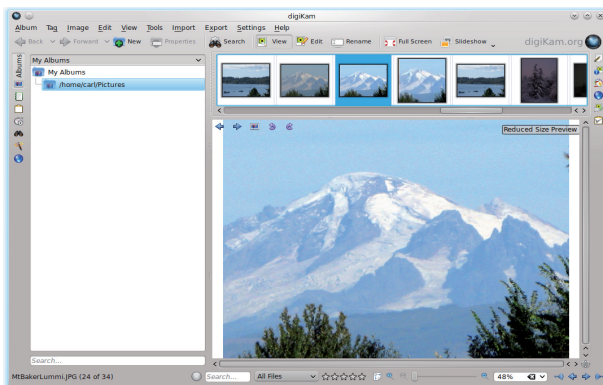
digiKam

Album Tag Image Edit View Tools Import Export Settings Help

Back Forward New Properties Search View Edit Rename Full Screen Slideshow digiKam.org

Albums

My Albums

My Albums

/home/carl/Pictures

Reduced Size Preview

Search...

MtBakerLummi.JPG (24 of 34)

Search...

All Files

48%